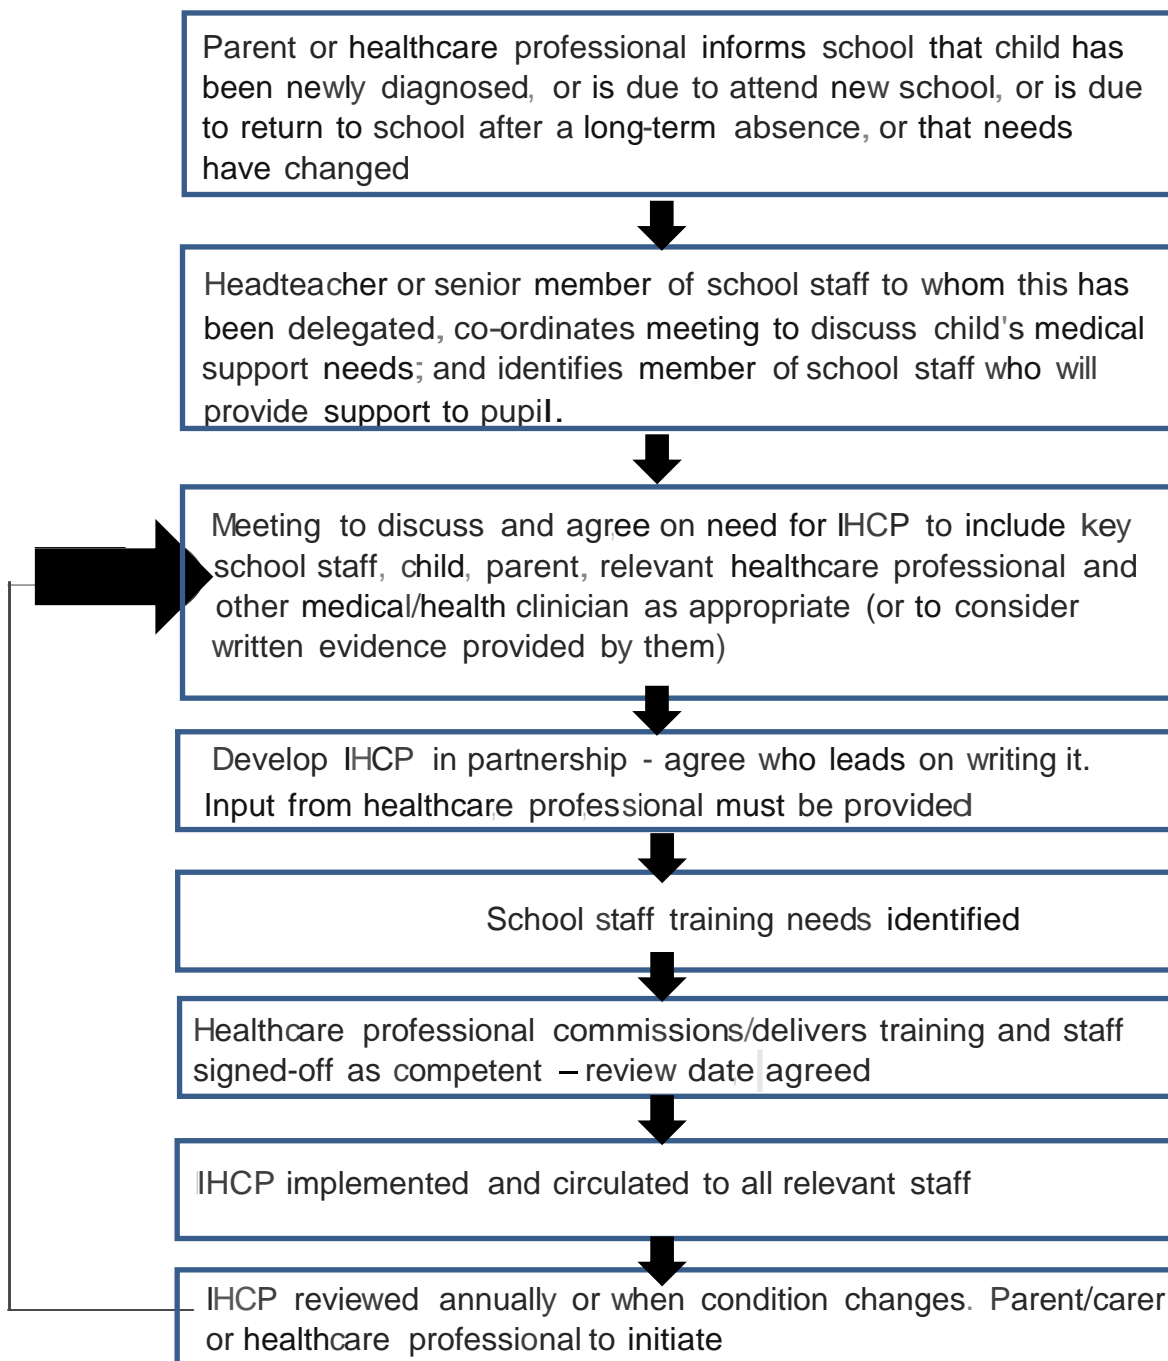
Parent or healthcare professional informs school that child has been newly diagnosed, or is due to attend new school, or is due to return to school after a long-term absence, or that needs have changed

Headteacher or senior member of school staff to whom this has been delegated, co-ordinates meeting to discuss child's medical support needs; and identifies member of school staff who will provide support to pupil.

Meeting to discuss and agree on need for IHCP to include key school staff, child, parent, relevant healthcare professional and other medical/health clinician as appropriate (or to consider written evidence provided by them)

Develop IHCP in partnership - agree who leads on writing it. Input from healthcare professional must be provided

School staff training needs identified

Healthcare professional commissions/delivers training and staff signed-off as competent – review date agreed

IHCP implemented and circulated to all relevant staff

IHCP reviewed annually or when condition changes. Parent/carer or healthcare professional to initiate